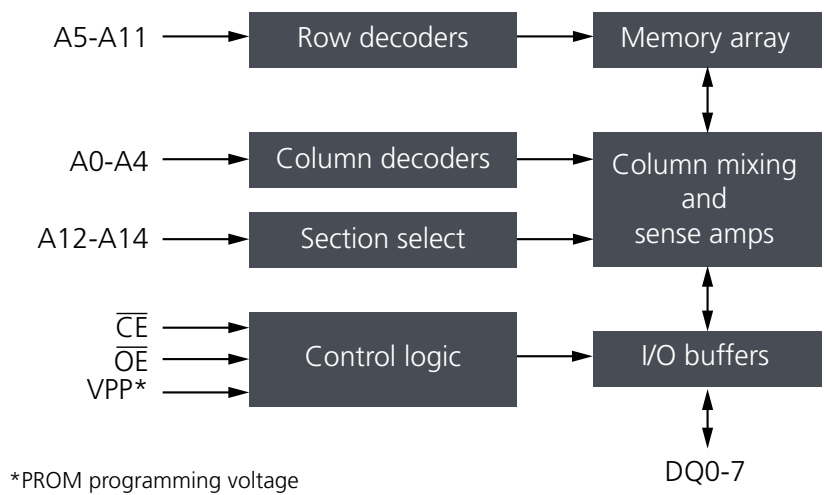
A5-A11
Row decoders
Memory array
A0-A4
Column decoders
Column mixing and sense amps
A12-A14
Section select
$\overline{CE}$
$\overline{OE}$
VPP*
Control logic
I/O buffers
DQ0-7
*PROM programming voltage